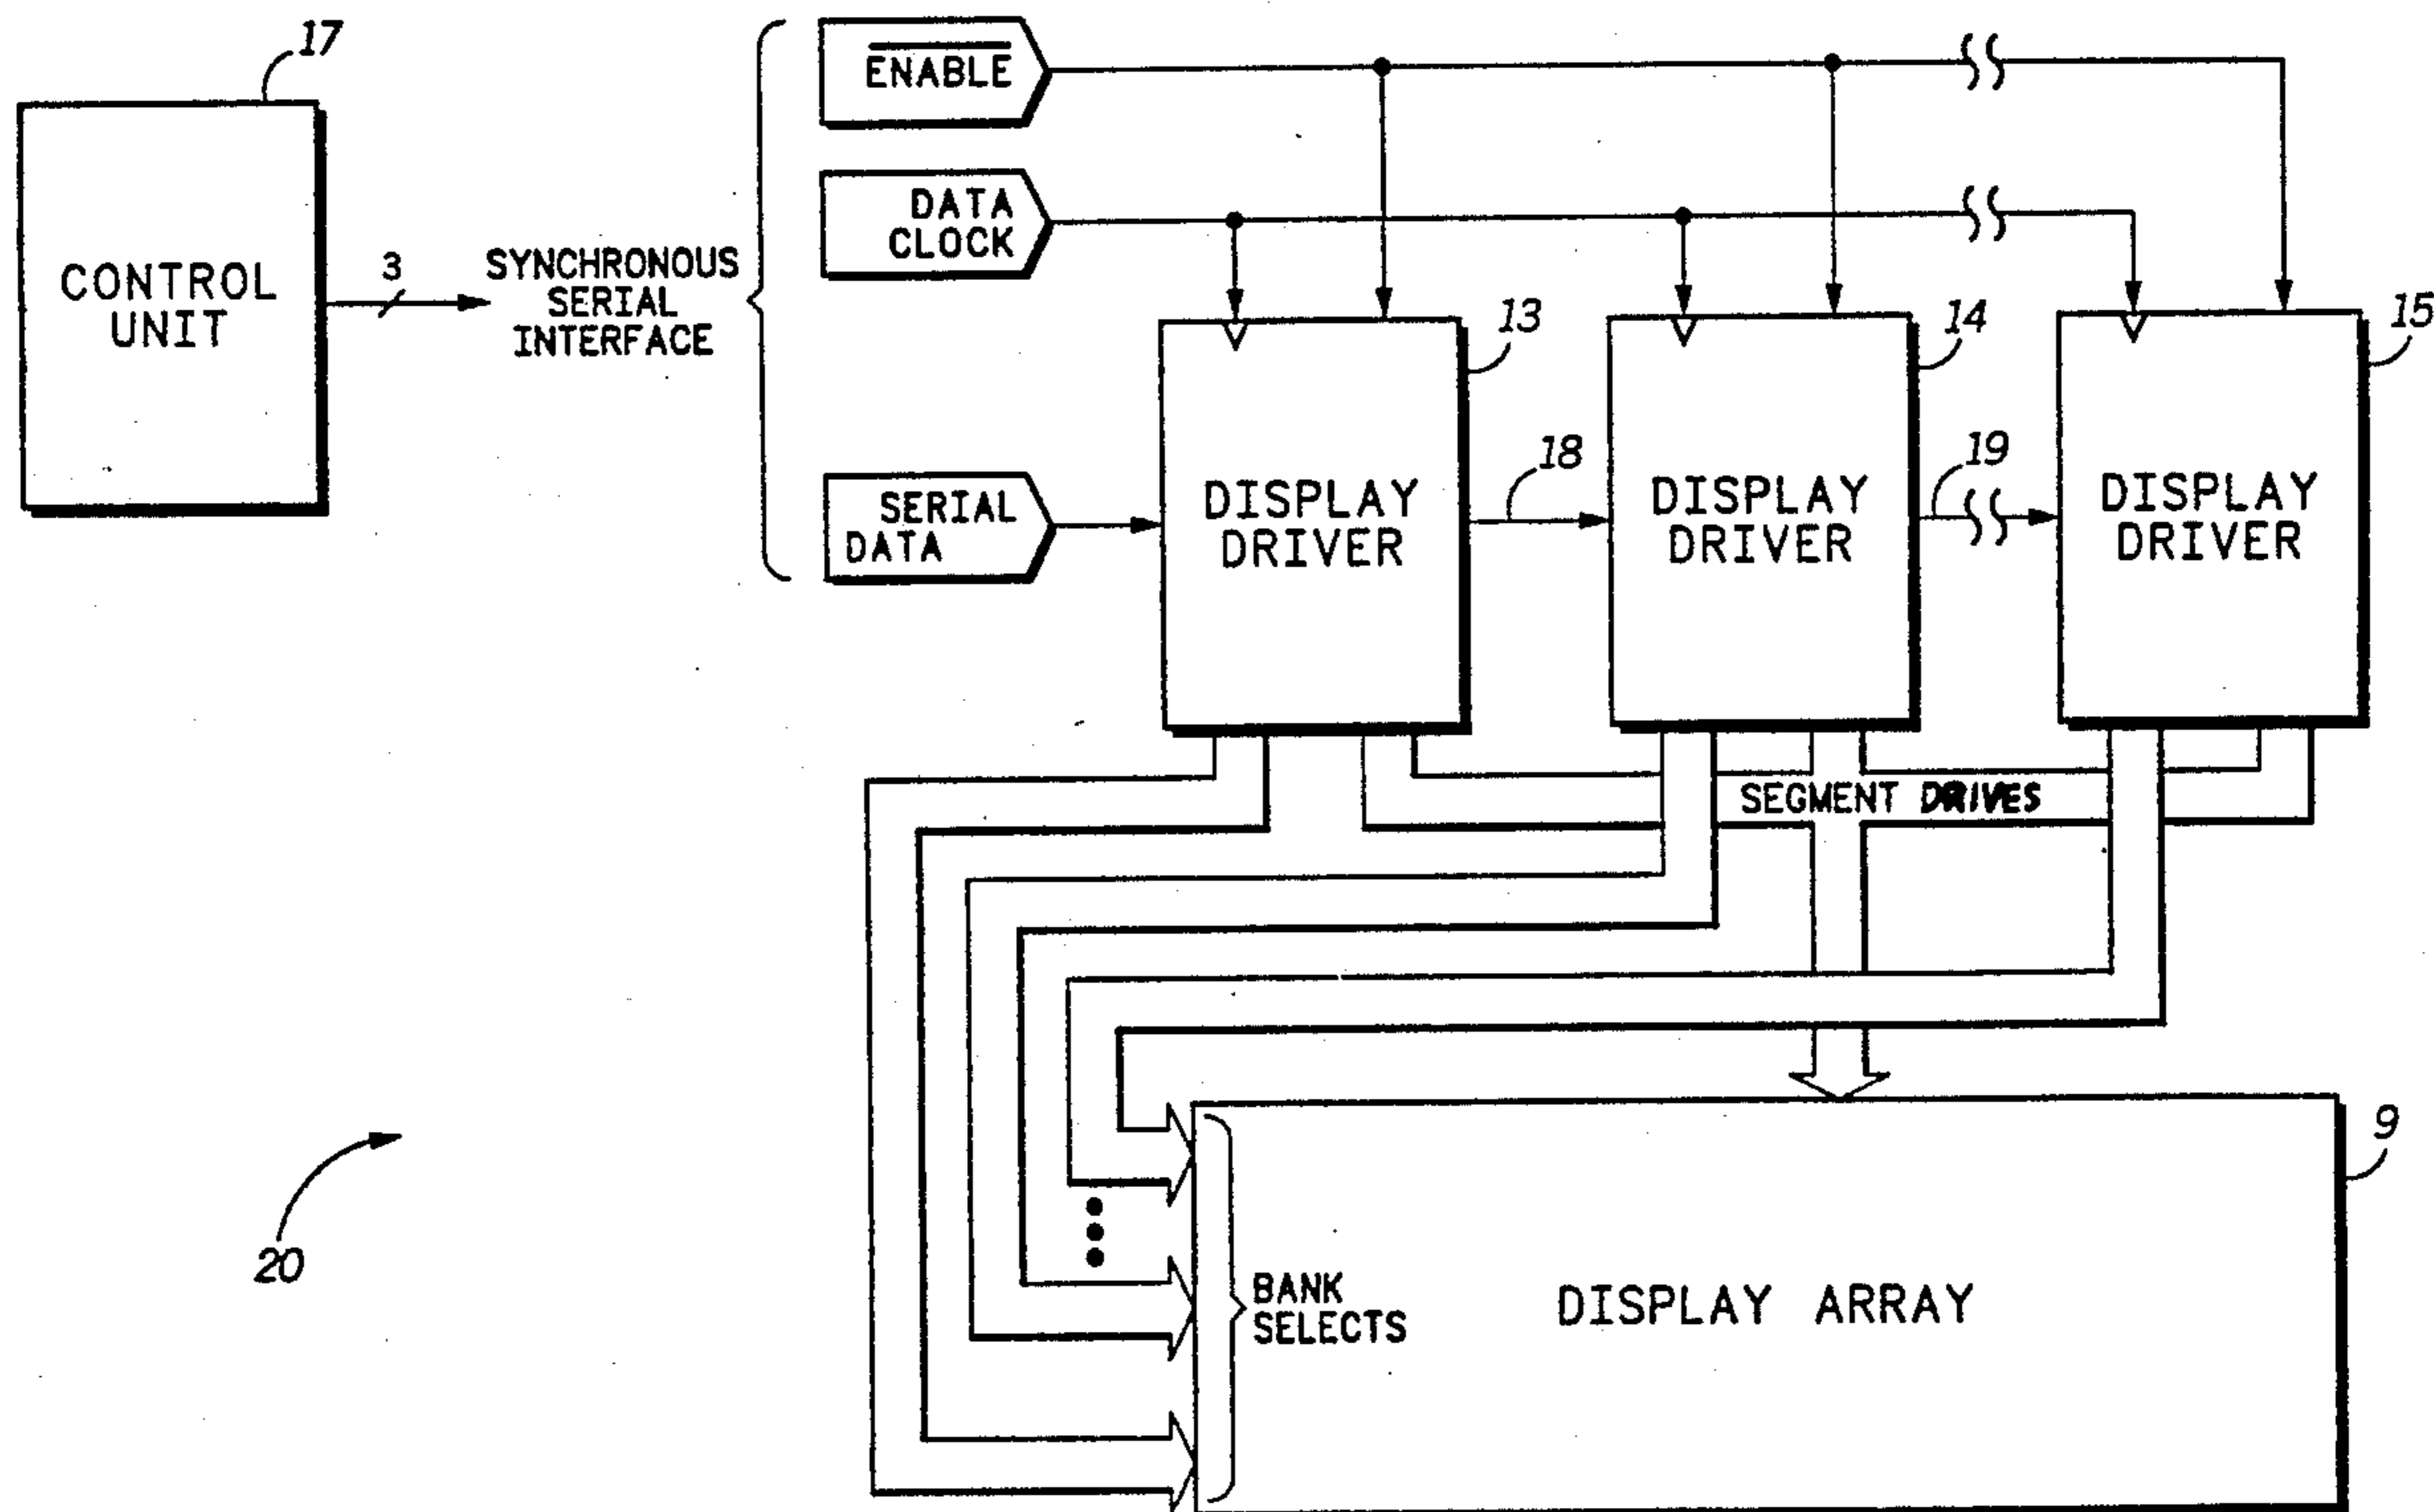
17

CONTROL UNIT

3

SYNCHRONOUS SERIAL INTERFACE

$\overline{ENABLE}$

DATA CLOCK

SERIAL DATA

13

14

15

DISPLAY DRIVER

18

DISPLAY DRIVER

19

DISPLAY DRIVER

SEGMENT DRIVES

9

BANK SELECTS

DISPLAY ARRAY

20